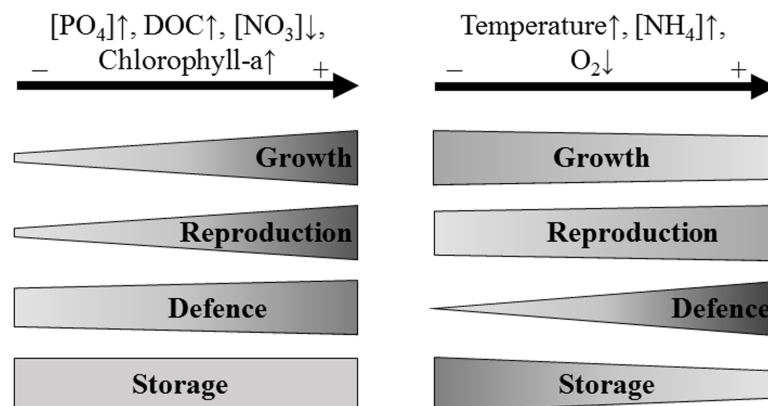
$[PO_4]\uparrow$, DOC$\uparrow$, $[NO_3]\downarrow$, Chlorophyll-a$\uparrow$

–

+

Growth

Reproduction

Defence

Storage

Temperature$\uparrow$, $[NH_4]\uparrow$, $O_2\downarrow$

–

+

Growth

Reproduction

Defence

Storage